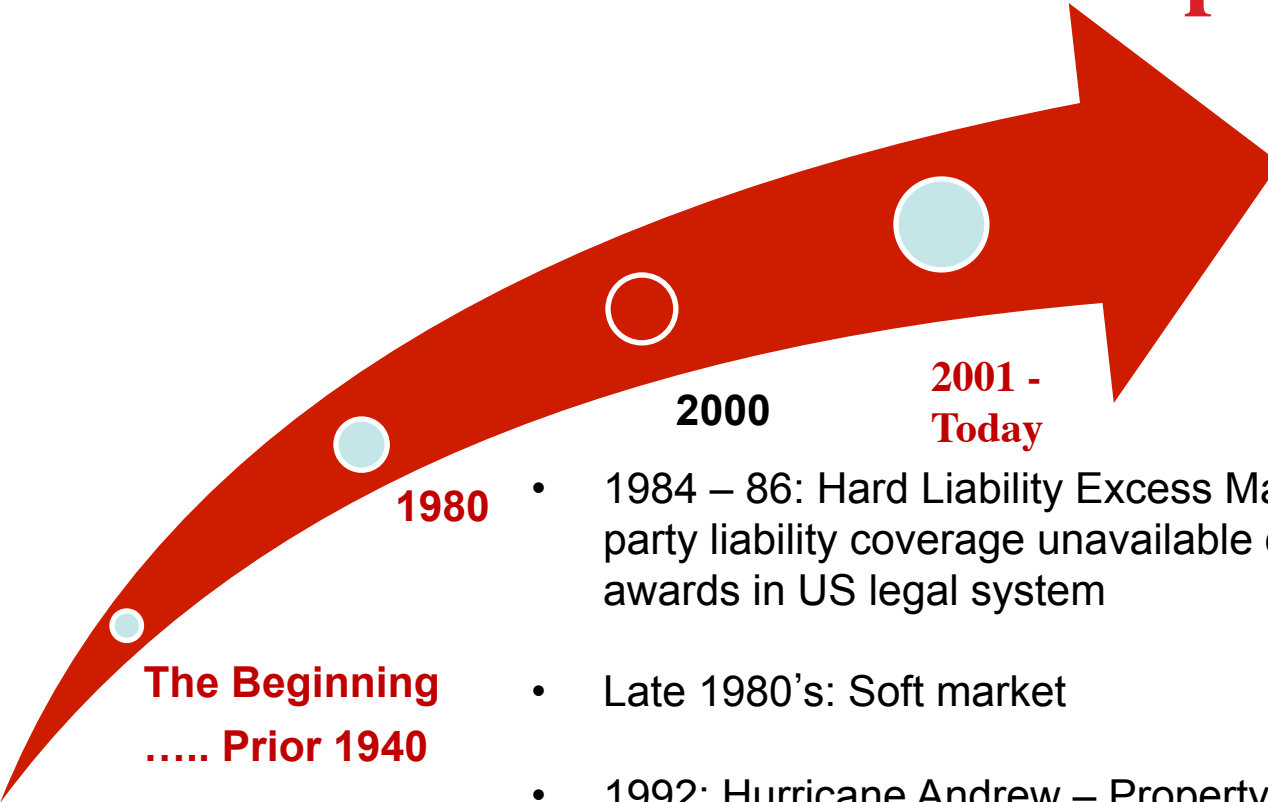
2000

2001 - Today

1980

The Beginning ….. Prior 1940

- 1984 – 86: Hard Liability Excess Ma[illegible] party liability coverage unavailable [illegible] awards in US legal system
- Late 1980’s: Soft market
- 1992: Hurricane Andrew – Property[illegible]